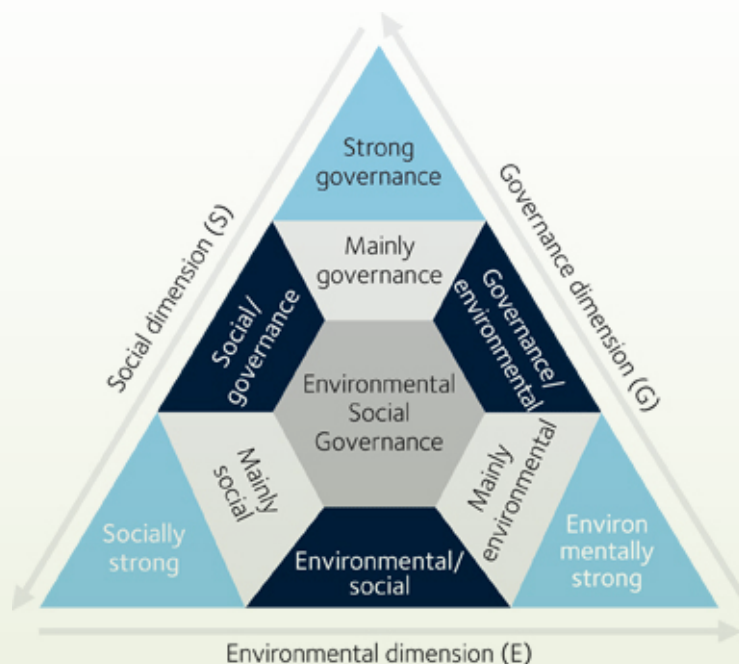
Strong governance

Social dimension (S)

Governance dimension (G)

Mainly governance

Social/ governance

Governance/ environmental

Environmental Social Governance

Mainly social

Mainly environmental

Socially strong

Environ mentally strong

Environmental/ social

Environmental dimension (E)